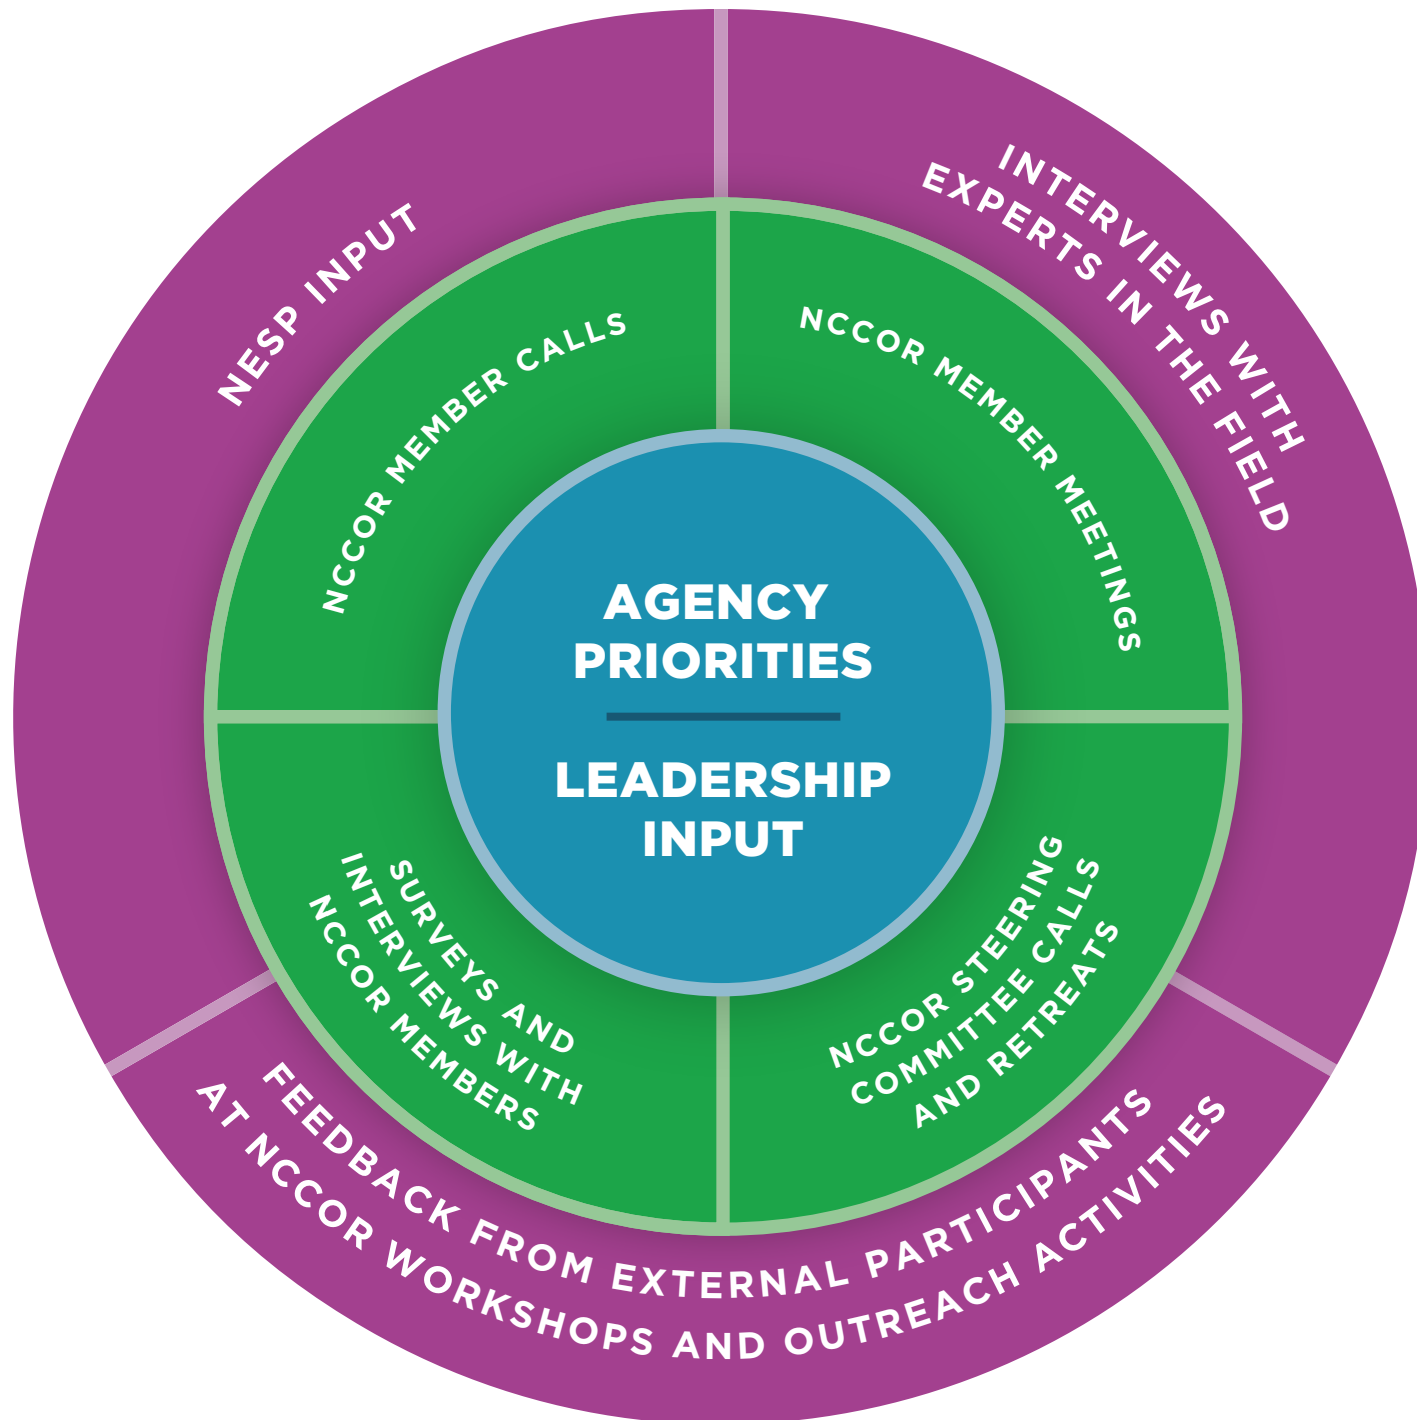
AGENCY PRIORITIES

LEADERSHIP INPUT

NCCOR MEMBER CALLS

NCCOR MEMBER MEETINGS

SURVEYS AND INTERVIEWS WITH NCCOR MEMBERS

NCCOR STEERING COMMITTEE CALLS AND RETREATS

NESP INPUT

INTERVIEWS WITH EXPERTS IN THE FIELD

FEEDBACK FROM EXTERNAL PARTICIPANTS AT NCCOR WORKSHOPS AND OUTREACH ACTIVITIES